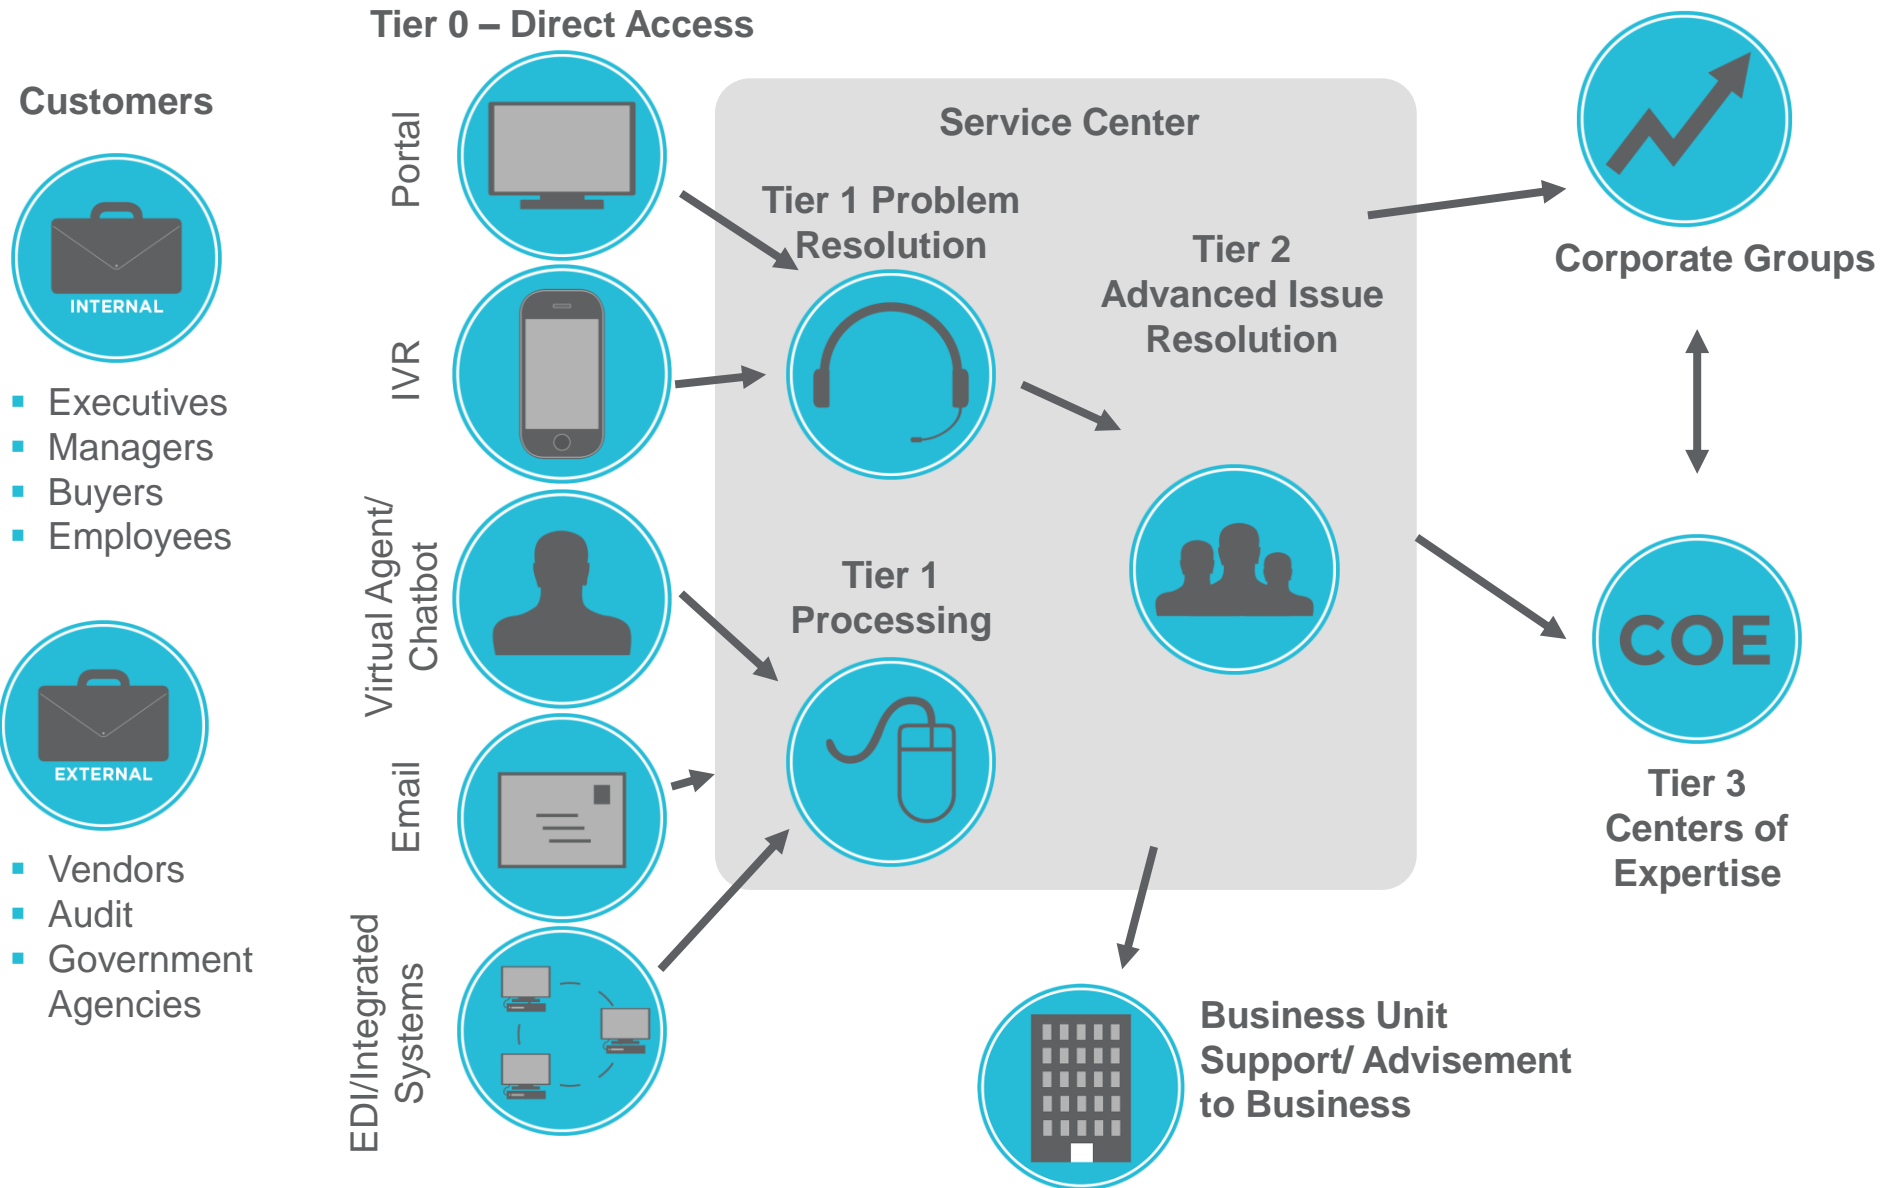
Customers

INTERNAL

- Executives
- Managers
- Buyers
- Employees

EXTERNAL

- Vendors
- Audit
- Government Agencies

Tier 0 – Direct Access

Portal

IVR

Virtual Agent/ Chatbot

Email

EDI/Integrated Systems

Service Center

Tier 1 Problem Resolution

Tier 2 Advanced Issue Resolution

Tier 1 Processing

Corporate Groups

COE

Tier 3 Centers of Expertise

Business Unit Support/ Advisement to Business